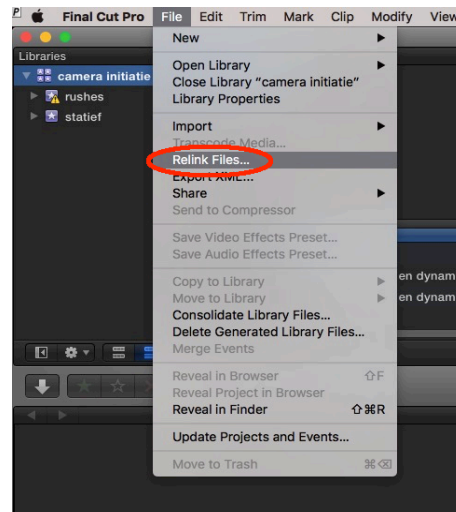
Final Cut Pro File Edit Trim Mark Clip Modify View

Libraries
camera initiatie
rushes
statief

New
Open Library
Close Library "camera initiatie"
Library Properties
Import
Transcode Media...
Relink Files...
Export XML...
Share
Send to Compressor
Save Video Effects Preset...
Save Audio Effects Preset...
Copy to Library
Move to Library
Consolidate Library Files...
Delete Generated Library Files...
Merge Events
Reveal in Browser ⇧F
Reveal Project in Browser
Reveal in Finder ⇧⌘R
Update Projects and Events...
Move to Trash ⌘⌫

en dynam
en dynam